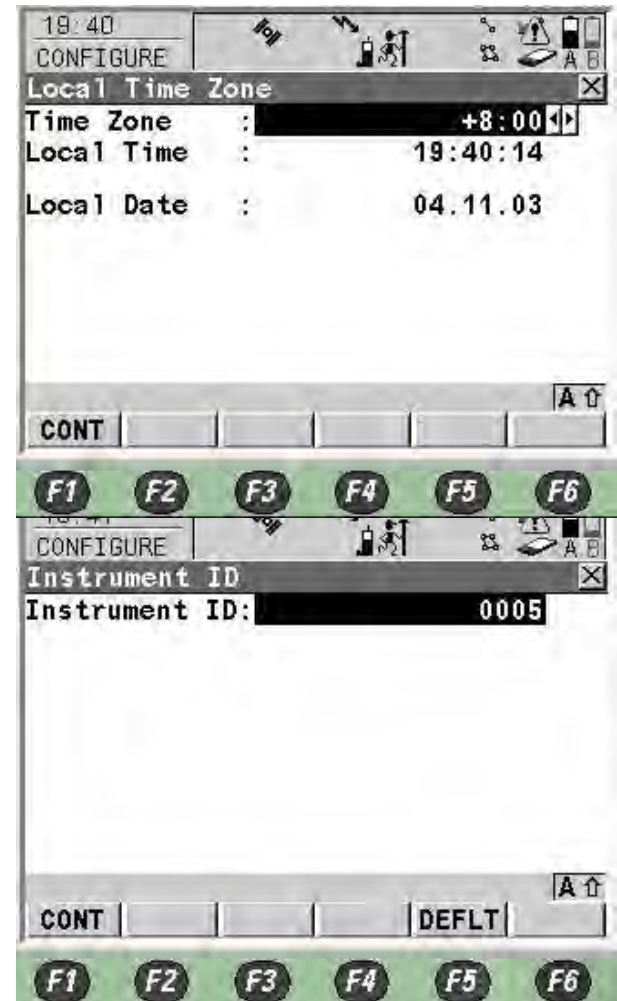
19:40
CONFIGURE
A B
Local Time Zone
Time Zone : +8:00
Local Time : 19:40:14

Local Date : 04.11.03

A ⇧
CONT

F1 F2 F3 F4 F5 F6

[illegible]
CONFIGURE
A B
Instrument ID
Instrument ID: 0005

A ⇧
CONT DEFLT

F1 F2 F3 F4 F5 F6